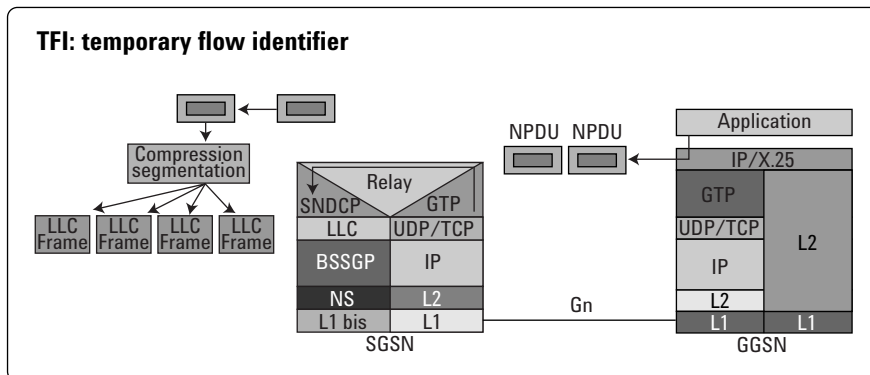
TFI: temporary flow identifier

Compression segmentation

LLC Frame
LLC Frame
LLC Frame
LLC Frame

Relay
SNDCP
GTP
LLC
UDP/TCP
BSSGP
IP
NS
L2
L1 bis
L1
SGSN

NPDU
NPDU

Gn

Application
IP/X.25
GTP
UDP/TCP
IP
L2
L2
L1
L1
GGSN